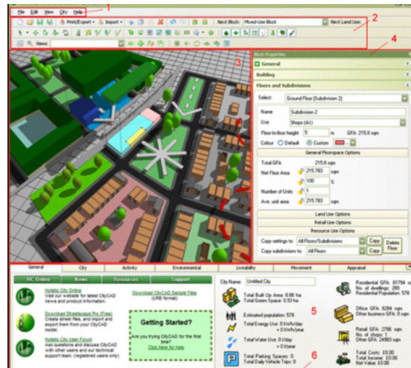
File Edit View City Help 1
Print/Export Export
Next Block: Mixed-Use Block
Next Land Use:
2
Views
3
4
Block Properties
General
Building
Floors and Subdivisions
Select Ground Floor (Subdivision 2)
Name Subdivision 2
Use shops (A1)
Floor-to-floor height 5 m GFA 215.0 sqm
Colour Default Custom
General Floorspace Options
Total GFA 215.0 sqm
Net Floor Area 215.783 sqm
Number of Units 1
Ave. unit area 215.783 sqm
Land Use Options
Retail Use Options
Resource Use Options
Copy settings to All Floors/Subdivisions Copy
Copy subdivision to All Floors Copy Delete Floor
General City Activity Environmental Liveability Movement Appraisal
HC Online News Resources Support
Holistic City Online
Download Streetscape Pro (Free)
Holistic City User Forum
Getting Started?
Download CityCAD Sample Files
City Name Untitled City
Total Built Up Area
Total Green Space
Estimated population 578
Total Energy Use
Total Water Use
Total Parking Spaces
Residential GFA
Office GFA
Retail GFA
Total Costs
5
6